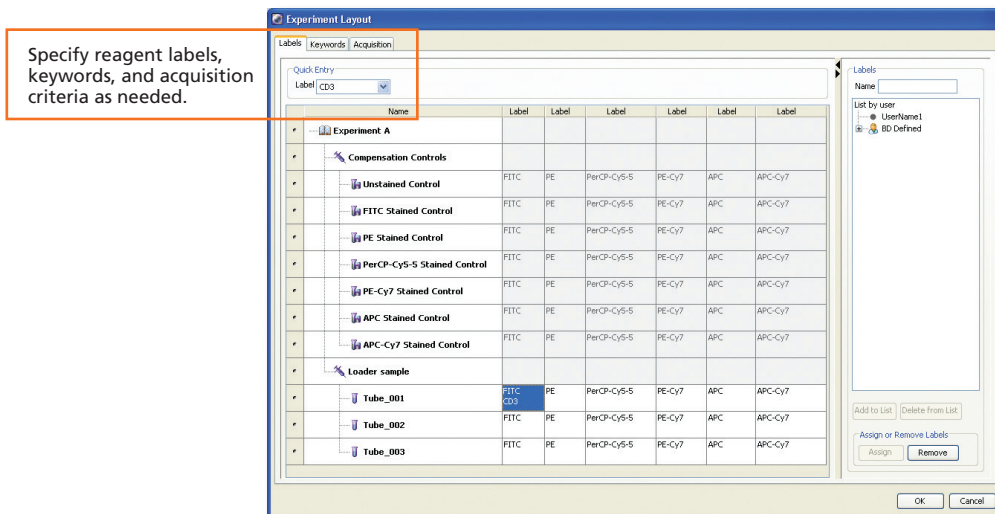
Specify reagent labels, keywords, and acquisition criteria as needed.

Experiment Layout

Labels Keywords Acquisition

Quick Entry
Label CD3

| | Name | Label | Label | Label | Label | Label | Label |
|---|---|---|---|---|---|---|---|
| | Experiment A | | | | | | |
| | Compensation Controls | | | | | | |
| | Unstained Control | FITC | PE | PerCP-Cy5-5 | PE-Cy7 | APC | APC-Cy7 |
| | FITC Stained Control | FITC | PE | PerCP-Cy5-5 | PE-Cy7 | APC | APC-Cy7 |
| | PE Stained Control | FITC | PE | PerCP-Cy5-5 | PE-Cy7 | APC | APC-Cy7 |
| | PerCP-Cy5-5 Stained Control | FITC | PE | PerCP-Cy5-5 | PE-Cy7 | APC | APC-Cy7 |
| | PE-Cy7 Stained Control | FITC | PE | PerCP-Cy5-5 | PE-Cy7 | APC | APC-Cy7 |
| | APC Stained Control | FITC | PE | PerCP-Cy5-5 | PE-Cy7 | APC | APC-Cy7 |
| | APC-Cy7 Stained Control | FITC | PE | PerCP-Cy5-5 | PE-Cy7 | APC | APC-Cy7 |
| | Loader sample | | | | | | |
| | Tube_001 | FITC CD3 | PE | PerCP-Cy5-5 | PE-Cy7 | APC | APC-Cy7 |
| | Tube_002 | FITC | PE | PerCP-Cy5-5 | PE-Cy7 | APC | APC-Cy7 |
| | Tube_003 | FITC | PE | PerCP-Cy5-5 | PE-Cy7 | APC | APC-Cy7 |

Labels
Name
List by user
UserName1
BD Defined

Add to List Delete from List
Assign or Remove Labels
Assign Remove

OK Cancel